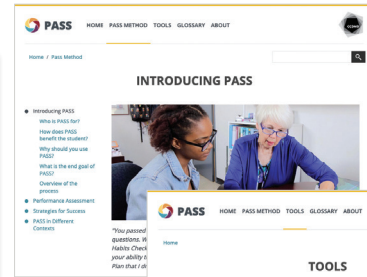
PASS HOME PASS METHOD TOOLS GLOSSARY ABOUT

Home / Pass Method

INTRODUCING PASS

Introducing PASS
Who is PASS for?
How does PASS benefit the student?
Why should you use PASS?
What is the end goal of PASS?
Overview of the process
Performance Assessment
Strategies for Success
PASS in Different Contexts

"You passed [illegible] questions. W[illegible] Habits Check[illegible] your ability t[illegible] Plan that I di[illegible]

PASS HOME PASS METHOD TOOLS GLOSSARY ABOUT

Home

TOOLS